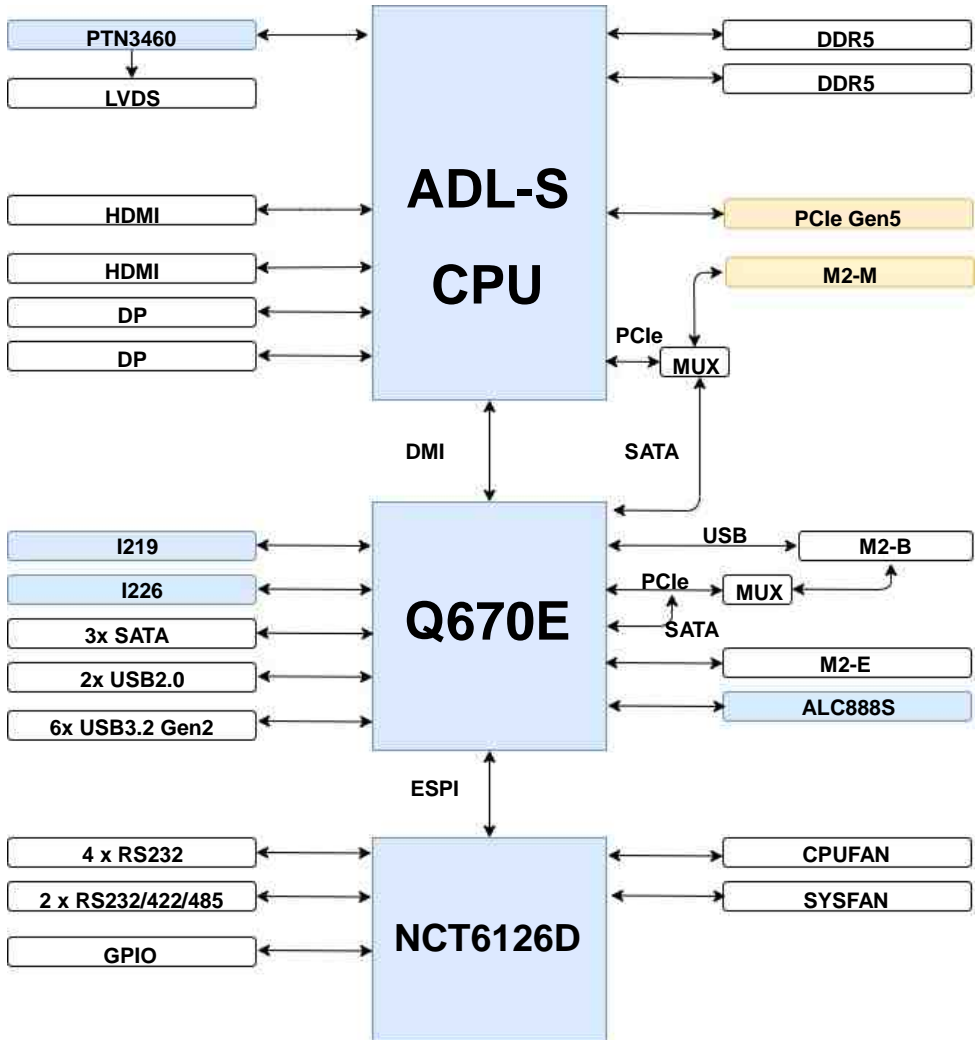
PTN3460

LVDS

HDMI

HDMI

DP

DP

ADL-S
CPU

DDR5

DDR5

PCIe Gen5

M2-M

PCIe

MUX

DMI

SATA

I219

I226

3x SATA

2x USB2.0

6x USB3.2 Gen2

Q670E

USB

M2-B

PCIe

MUX

SATA

M2-E

ALC888S

ESPI

4 x RS232

2 x RS232/422/485

GPIO

NCT6126D

CPUFAN

SYSFAN